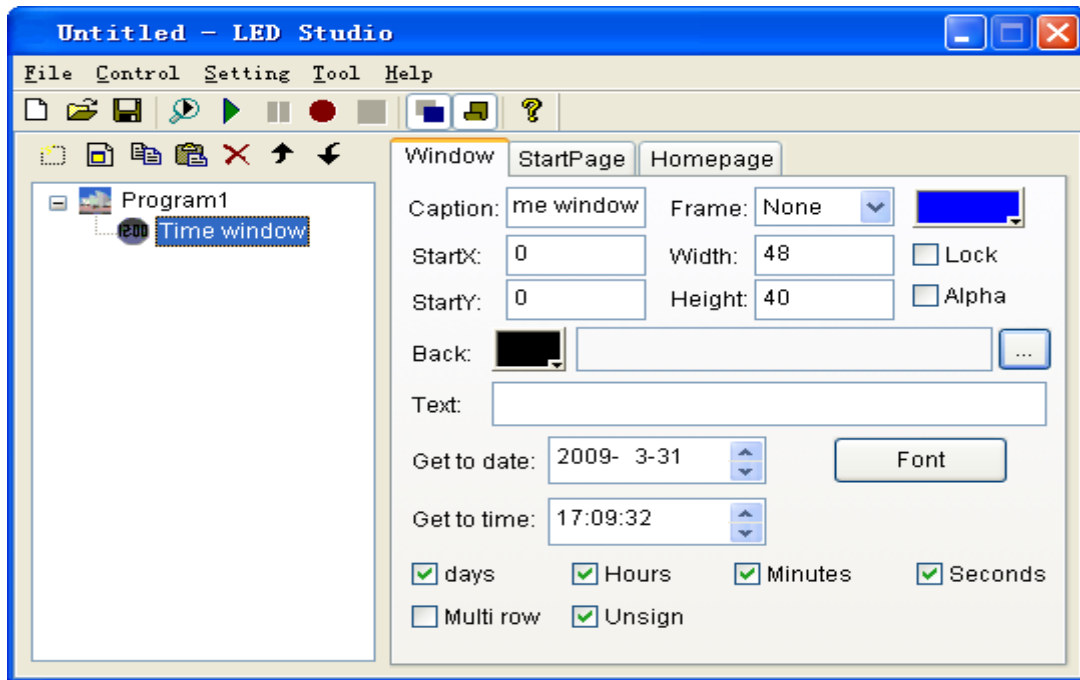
Untitled - LED Studio

File Control Setting Tool Help

Program1
12:00 Time window

Window StartPage Homepage

Caption: me window
Frame: None
StartX: 0
Width: 48
Lock
StartY: 0
Height: 40
Alpha
Back:
...
Text:
Get to date: 2009- 3-31
Font
Get to time: 17:09:32
days Hours Minutes Seconds
Multi row Unsign